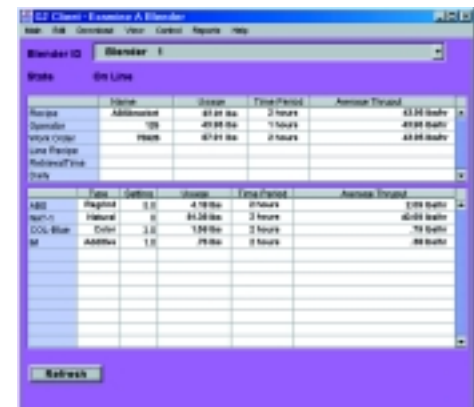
G2 Client - Examine A Blender

Main Edit Download View Control Reports Help

Blender ID Blender 1

State On Line

| | Name | Usage | Time Period | Average Thruput |
|---|---|---|---|---|
| Recipe | ABSnatural | 87.01 lbs | 2 hours | 43.50 lbs/hr |
| Operator | 129 | 49.90 lbs | 1 hours | 49.90 lbs/hr |
| Work Order | 75626 | 87.01 lbs | 2 hours | 43.50 lbs/hr |
| Line Recipe | | | | |
| Recipe/Time | | | | |
| Daily | | | | |

| | Type | Setting | Usage | Time Period | Average Thruput |
|---|---|---|---|---|---|
| ABS | Regrind | 5.0 | 4.18 lbs | 2 hours | 2.09 lbs/hr |
| NAT-1 | Natural | 0 | 81.38 lbs | 2 hours | 40.69 lbs/hr |
| COL-Blue | Color | 3.0 | 1.50 lbs | 2 hours | .75 lbs/hr |
| M | Additive | 1.0 | .76 lbs | 2 hours | .38 lbs/hr |

Refresh